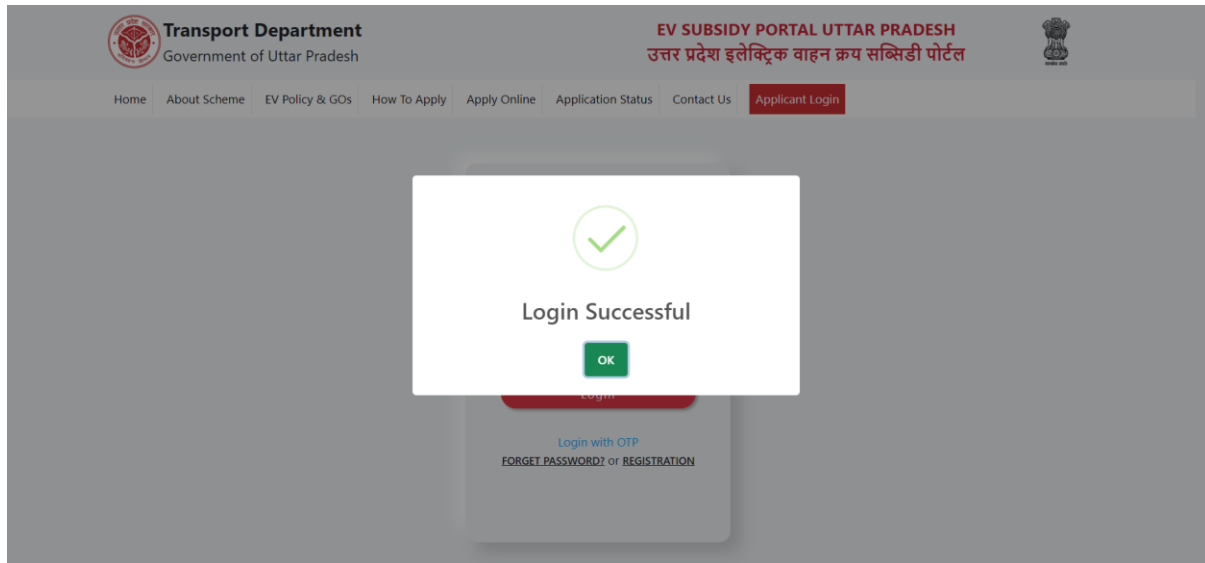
Transport Department
Government of Uttar Pradesh

EV SUBSIDY PORTAL UTTAR PRADESH
उत्तर प्रदेश इलेक्ट्रिक वाहन क्रय सब्सिडी पोर्टल

Home | About Scheme | EV Policy & GOs | How To Apply | Apply Online | Application Status | Contact Us | Applicant Login

Login Successful

OK

Login

Login with OTP
FORGET PASSWORD? or REGISTRATION